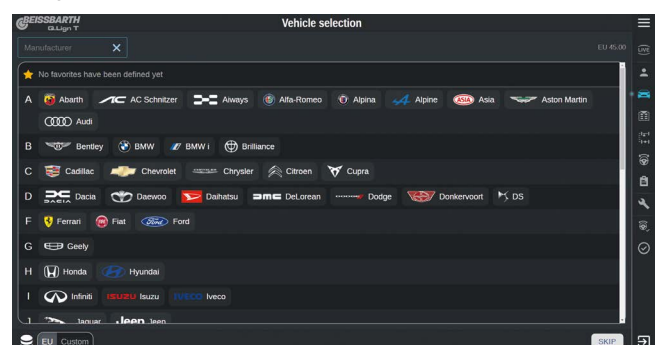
BEISSBARTH
G.Lign T

Vehicle selection

Manufacturer ✕

EU 45.00

LIVE

No favorites have been defined yet

A Abarth AC Schnitzer Aiways Alfa-Romeo Alpina Alpine Asia Aston Martin Audi

B Bentley BMW BMW i Brilliance

C Cadillac Chevrolet Chrysler Citroen Cupra

D Dacia Daewoo Daihatsu DeLorean Dodge Donkervoort DS

F Ferrari Fiat Ford

G Geely

H Honda Hyundai

I Infiniti Isuzu Iveco

J Jaguar Jeep

EU Custom

SKIP